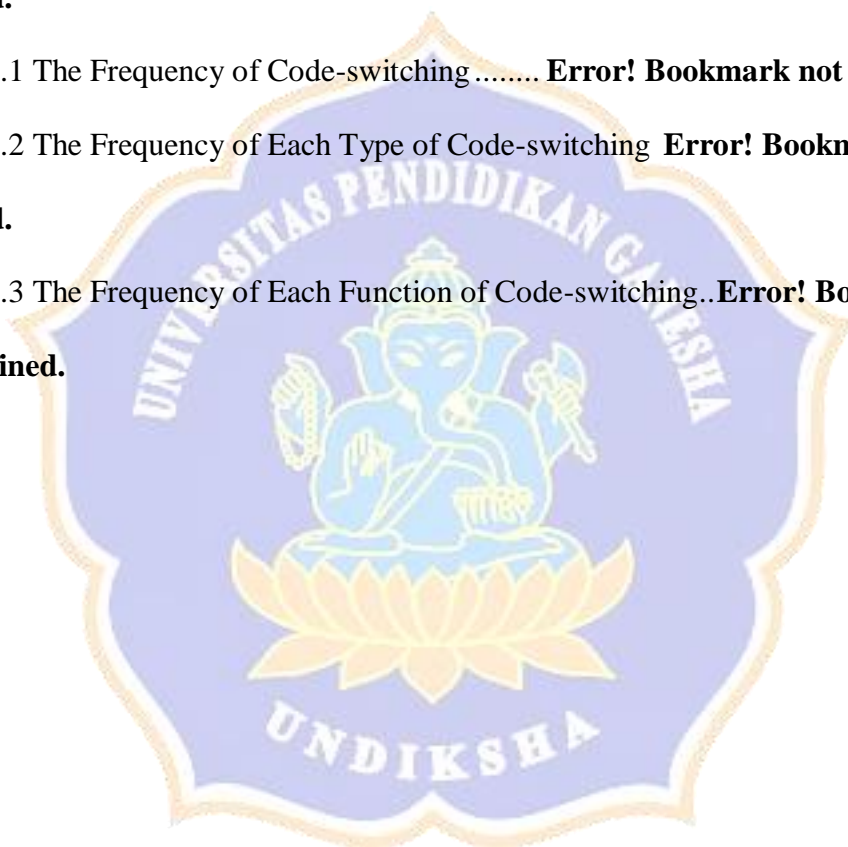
d.

.1 The Frequency of Code-switching........ Error! Bookmark not

.2 The Frequency of Each Type of Code-switching Error! Bookm

d.

.3 The Frequency of Each Function of Code-switching..Error! Bo

ined.

UNIVERSITAS PENDIDIKAN GANESHA

UNDIKSHA